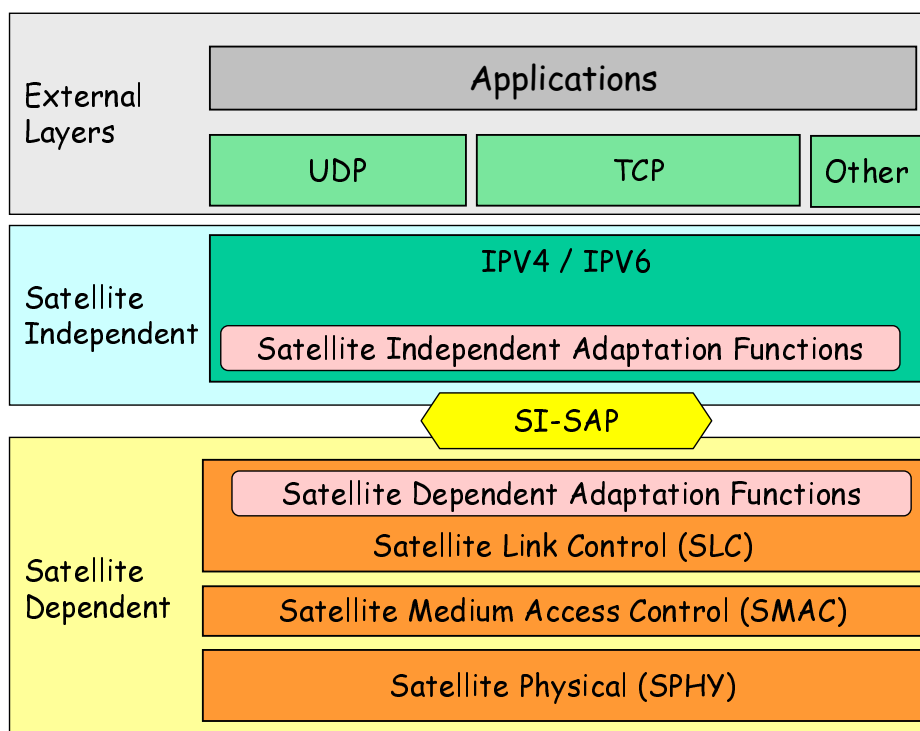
External Layers

Applications

UDP

TCP

Other

Satellite Independent

IPV4 / IPV6

Satellite Independent Adaptation Functions

SI-SAP

Satellite Dependent

Satellite Dependent Adaptation Functions

Satellite Link Control (SLC)

Satellite Medium Access Control (SMAC)

Satellite Physical (SPHY)